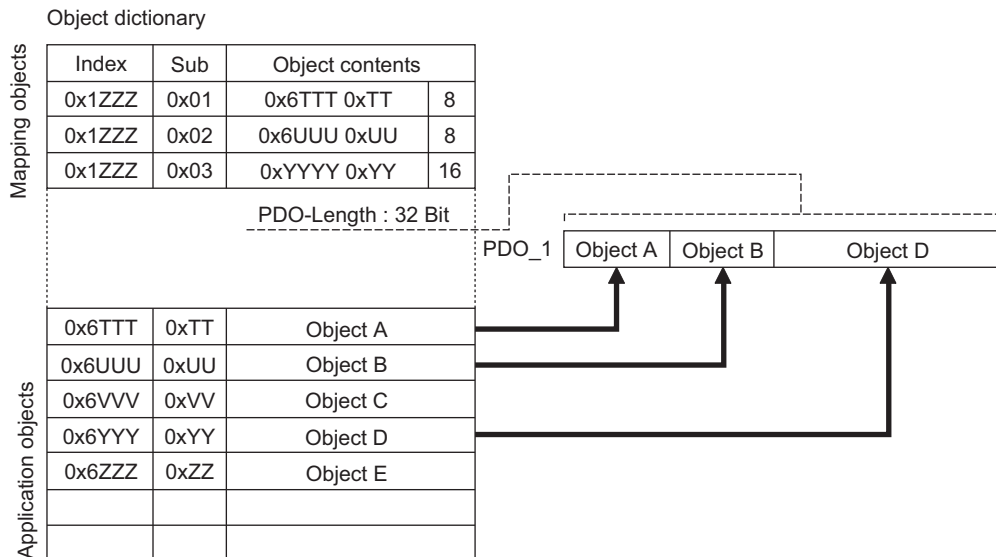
Object dictionary

Mapping objects

| Index | Sub | Object contents | |
|---|---|---|---|
| 0x1ZZZ | 0x01 | 0x6TTT 0xTT | 8 |
| 0x1ZZZ | 0x02 | 0x6UUU 0xUU | 8 |
| 0x1ZZZ | 0x03 | 0xYYYY 0xYY | 16 |

PDO-Length : 32 Bit

PDO_1 | Object A | Object B | Object D

Application objects

| | | |
|---|---|---|
| 0x6TTT | 0xTT | Object A |
| 0x6UUU | 0xUU | Object B |
| 0x6VVV | 0xVV | Object C |
| 0x6YYY | 0xYY | Object D |
| 0x6ZZZ | 0xZZ | Object E |
| | | |
| | | |